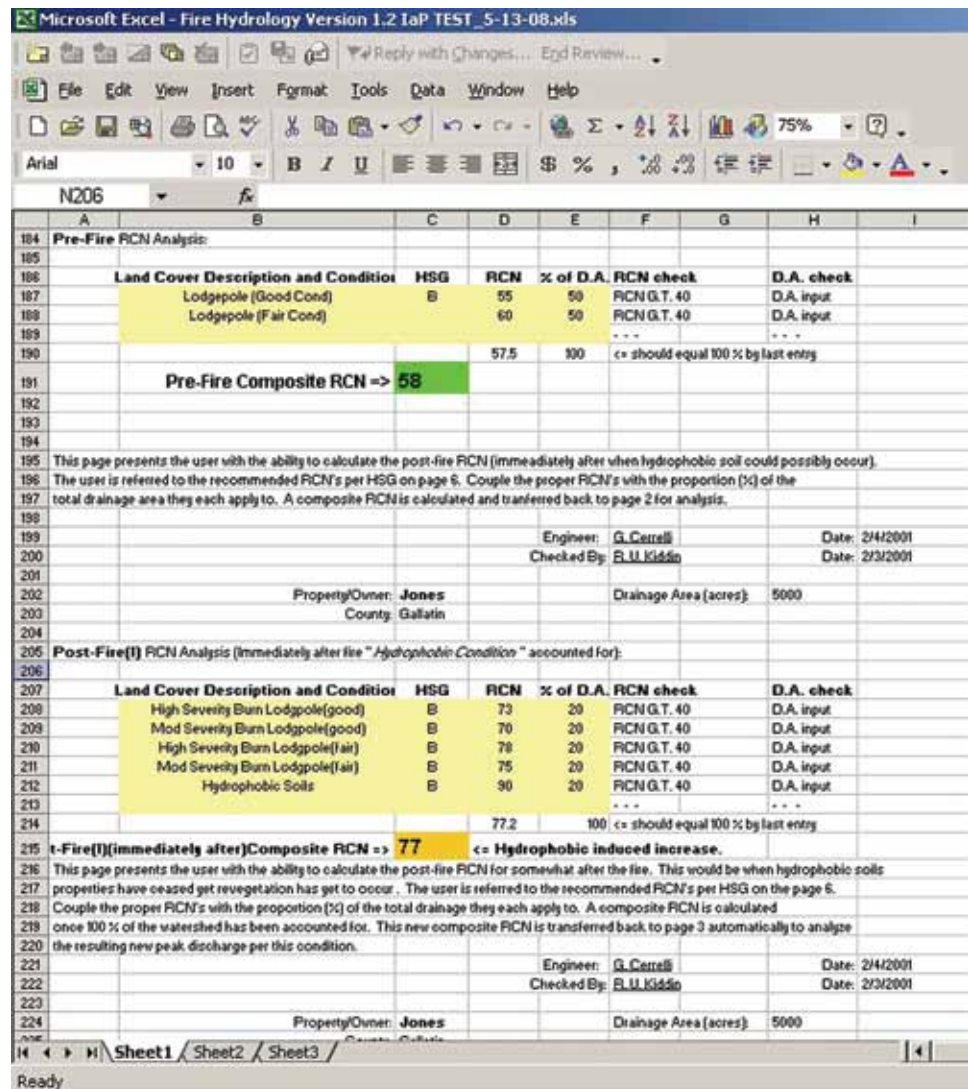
Microsoft Excel - Fire Hydrology Version 1.2 IaP TEST_5-13-08.xls

Reply with Changes... End Review...

File Edit View Insert Format Tools Data Window Help

75%

Arial 10 B I U $ % ,

N206 fx

| | A | B | C | D | E | F | G | H | I |
|---|---|---|---|---|---|---|---|---|---|
| 184 | Pre-Fire RCN Analysis: | | | | | | | | |
| 185 | | | | | | | | | |
| 186 | | Land Cover Description and Conditio | HSG | RCN | % of D.A. | RCN check | | D.A. check | |
| 187 | | Lodgepole (Good Cond) | B | 55 | 50 | RCN G.T. 40 | | D.A. input | |
| 188 | | Lodgepole (Fair Cond) | B | 60 | 50 | RCN G.T. 40 | | D.A. input | |
| 189 | | | | | | - - - | | - - - | |
| 190 | | | | 57.5 | 100 | <= should equal 100 % by last entry | | | |
| 191 | | Pre-Fire Composite RCN => | 58 | | | | | | |
| 192 | | | | | | | | | |
| 193 | | | | | | | | | |
| 194 | | | | | | | | | |

195 This page presents the user with the ability to calculate the post-fire RCN (immediately after when hydrophobic soil could possibly occur).
196 The user is referred to the recommended RCN's per HSG on page 6. Couple the proper RCN's with the proportion (%) of the
197 total drainage area they each apply to. A composite RCN is calculated and tranferred back to page 2 for analysis.
198
199 Engineer: G. Cerrelli Date: 2/4/2001
200 Checked By: R.U. Kiddin Date: 2/3/2001
201
202 Property/Owner: Jones Drainage Area (acres): 5000
203 County: Gallatin
204
205 Post-Fire(I) RCN Analysis (Immediately after fire " Hydrophobic Condition " accounted for):
206

| | A | B | C | D | E | F | G | H |
|---|---|---|---|---|---|---|---|---|
| 207 | | Land Cover Description and Conditio | HSG | RCN | % of D.A. | RCN check | | D.A. check |
| 208 | | High Severity Burn Lodgpole(good) | B | 73 | 20 | RCN G.T. 40 | | D.A. input |
| 209 | | Mod Severity Burn Lodgpole(good) | B | 70 | 20 | RCN G.T. 40 | | D.A. input |
| 210 | | High Severity Burn Lodgpole(fair) | B | 78 | 20 | RCN G.T. 40 | | D.A. input |
| 211 | | Mod Severity Burn Lodgpole(fair) | B | 75 | 20 | RCN G.T. 40 | | D.A. input |
| 212 | | Hydrophobic Soils | B | 90 | 20 | RCN G.T. 40 | | D.A. input |
| 213 | | | | | | - - - | | - - - |
| 214 | | | | 77.2 | 100 | <= should equal 100 % by last entry | | |

215 t-Fire(I)(immediately after)Composite RCN => 77 <= Hydrophobic induced increase.
216 This page presents the user with the ability to calculate the post-fire RCN for somewhat after the fire. This would be when hydrophobic soils
217 properties have ceased yet revegetation has yet to occur. The user is referred to the recommended RCN's per HSG on the page 6.
218 Couple the proper RCN's with the proportion (%) of the total drainage they each apply to. A composite RCN is calculated
219 once 100 % of the watershed has been accounted for. This new composite RCN is transferred back to page 3 automatically to analyze
220 the resulting new peak discharge per this condition.
221 Engineer: G. Cerrelli Date: 2/4/2001
222 Checked By: R.U. Kiddin Date: 2/3/2001
223
224 Property/Owner: Jones Drainage Area (acres): 5000

Sheet1 Sheet2 Sheet3

Ready